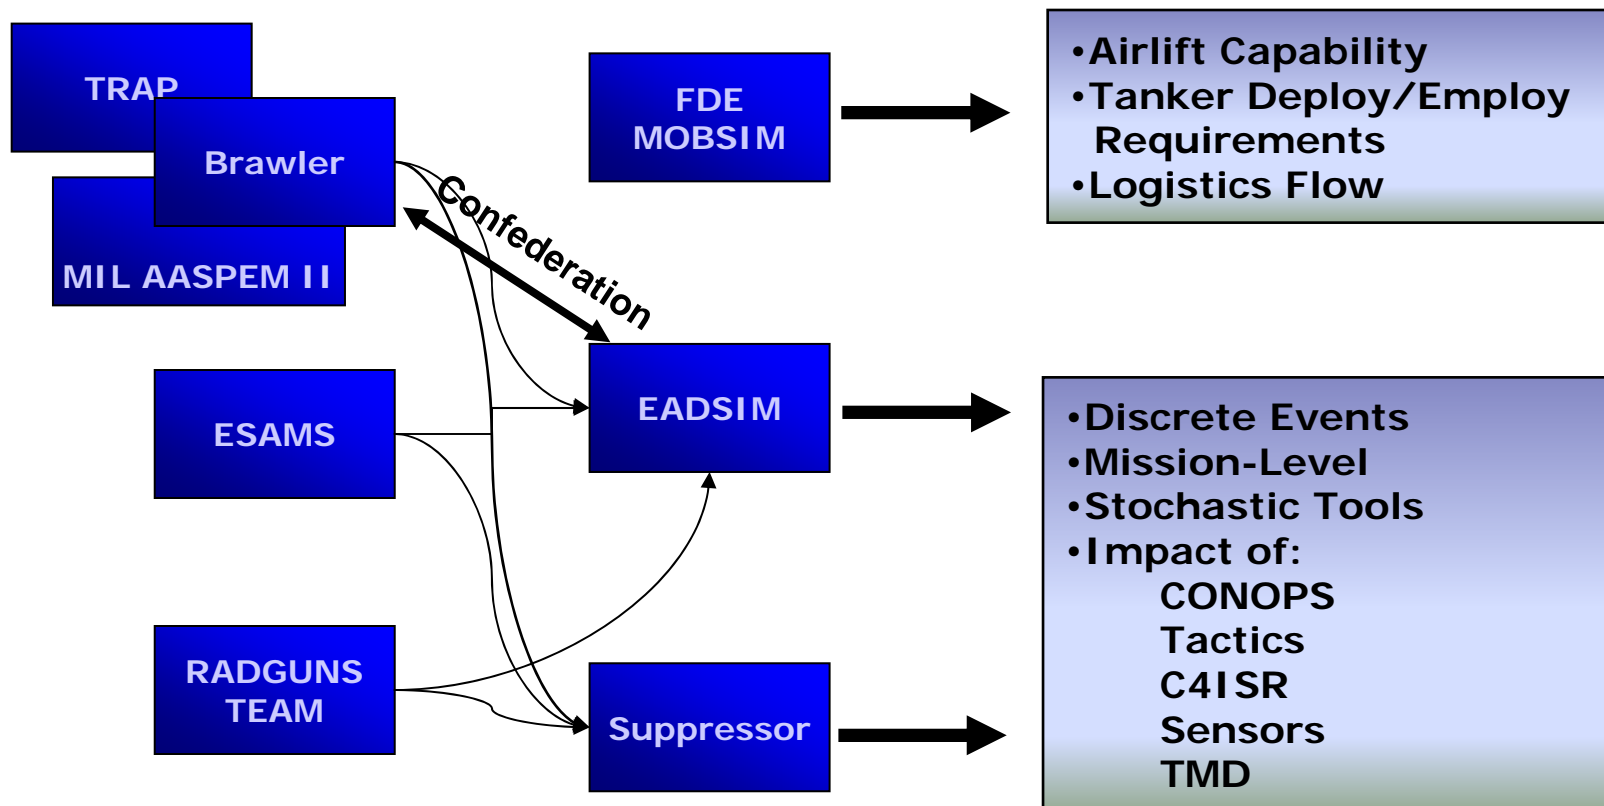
TRAP

Brawler

MIL AASPEM II

FDE MOBSIM

•Airlift Capability
•Tanker Deploy/Employ Requirements
•Logistics Flow

Confederation

ESAMS

EADSIM

•Discrete Events
•Mission-Level
•Stochastic Tools
•Impact of:
CONOPS
Tactics
C4ISR
Sensors
TMD

RADGUNS TEAM

Suppressor